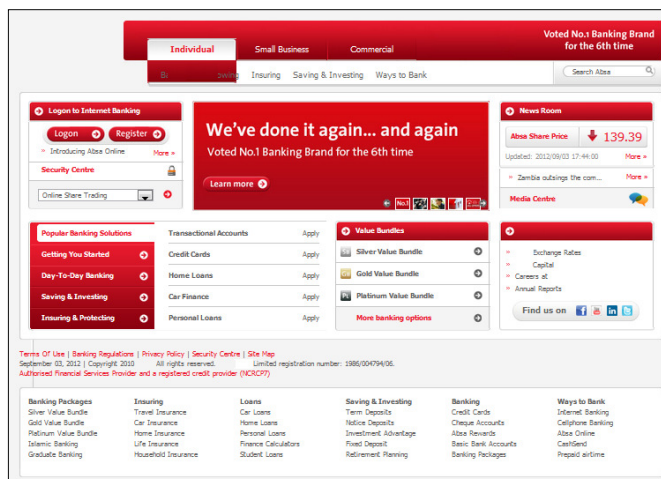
Individual
Small Business
Commercial
Voted No.1 Banking Brand for the 6th time
B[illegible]
Insuring
Saving & Investing
Ways to Bank
Search Absa

Logon to Internet Banking
Logon
Register
Introducing Absa Online
More »
Security Centre
Online Share Trading

We've done it again... and again
Voted No.1 Banking Brand for the 6th time
Learn more
No.1

News Room
Absa Share Price
139.39
Updated: 2012/09/03 17:44:00
More »
Zambia outsings the com...
More »
Media Centre

Popular Banking Solutions
Getting You Started
Day-To-Day Banking
Saving & Investing
Insuring & Protecting

Transactional Accounts
Apply
Credit Cards
Apply
Home Loans
Apply
Car Finance
Apply
Personal Loans
Apply

Value Bundles
Silver Value Bundle
Gold Value Bundle
Platinum Value Bundle
More banking options

Exchange Rates
Capital
Careers at
Annual Reports
Find us on

Terms Of Use | Banking Regulations | Privacy Policy | Security Centre | Site Map
September 03, 2012 | Copyright 2010 All rights reserved. Limited registration number: 1986/004794/06.
Authorised Financial Services Provider and a registered credit provider (NCRCP7)

Banking Packages
Silver Value Bundle
Gold Value Bundle
Platinum Value Bundle
Islamic Banking
Graduate Banking

Insuring
Travel Insurance
Car Insurance
Home Insurance
Life Insurance
Household Insurance

Loans
Car Loans
Home Loans
Personal Loans
Finance Calculators
Student Loans

Saving & Investing
Term Deposits
Notice Deposits
Investment Advantage
Fixed Deposit
Retirement Planning

Banking
Credit Cards
Cheque Accounts
Absa Rewards
Basic Bank Accounts
Banking Packages

Ways to Bank
Internet Banking
Cellphone Banking
Absa Online
CashSend
Prepaid airtime